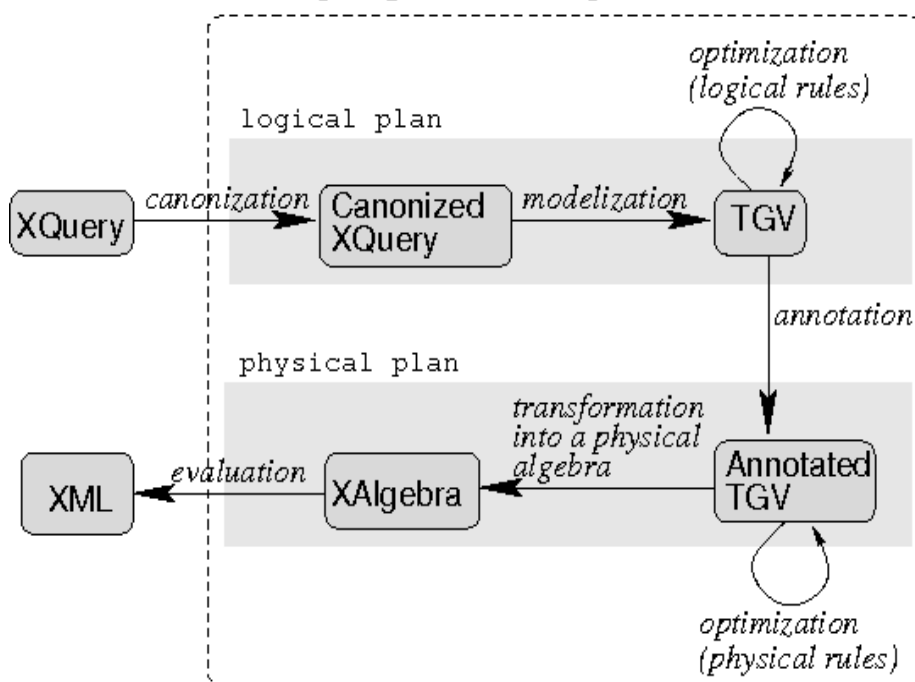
optimization
(logical rules)

logical plan

XQuery

canonization

Canonized XQuery

modelization

TGV

annotation

physical plan

transformation into a physical algebra

XML

evaluation

XAlgebra

Annotated TGV

optimization
(physical rules)